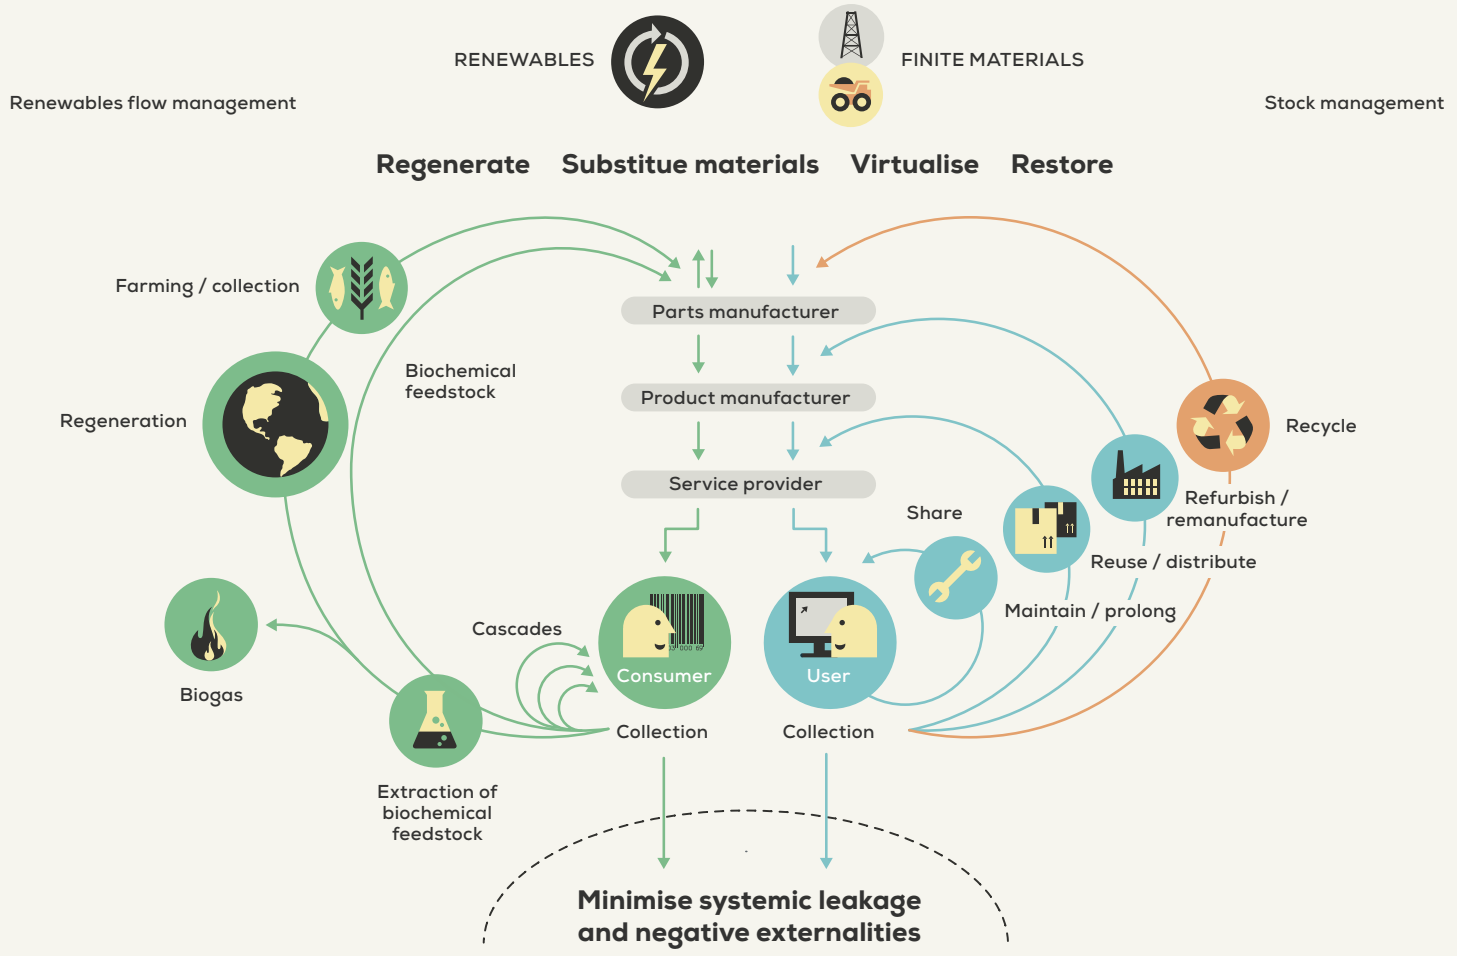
RENEWABLES

FINITE MATERIALS

Renewables flow management

Stock management

Regenerate Substitue materials Virtualise Restore

Farming / collection

Biochemical feedstock

Parts manufacturer

Product manufacturer

Service provider

Regeneration

Recycle

Refurbish / remanufacture

Share

Reuse / distribute

Maintain / prolong

Biogas

Cascades

Consumer

User

Collection

Collection

Extraction of biochemical feedstock

Minimise systemic leakage and negative externalities